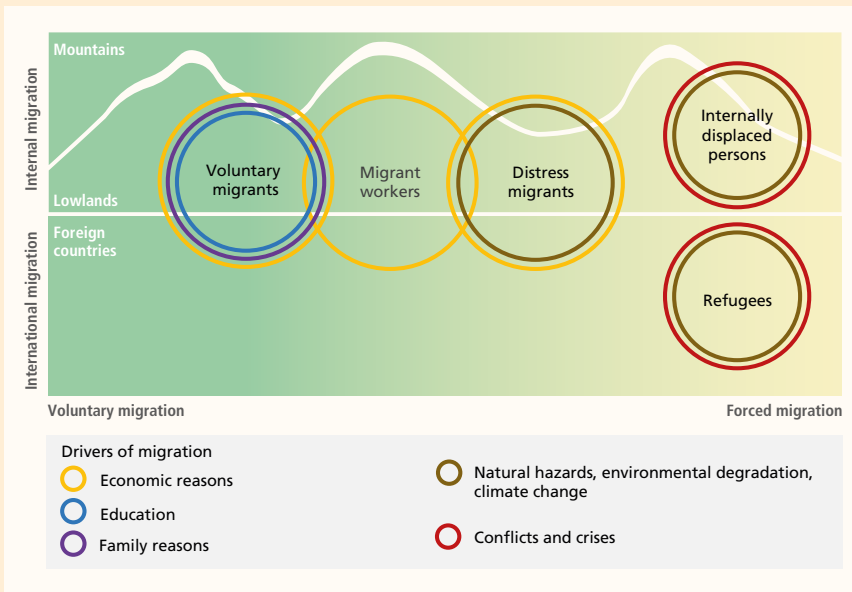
Internal migration

International migration

Mountains

Lowlands

Foreign countries

Voluntary migrants

Migrant workers

Distress migrants

Internally displaced persons

Refugees

Voluntary migration

Forced migration

Drivers of migration

Economic reasons

Education

Family reasons

Natural hazards, environmental degradation, climate change

Conflicts and crises